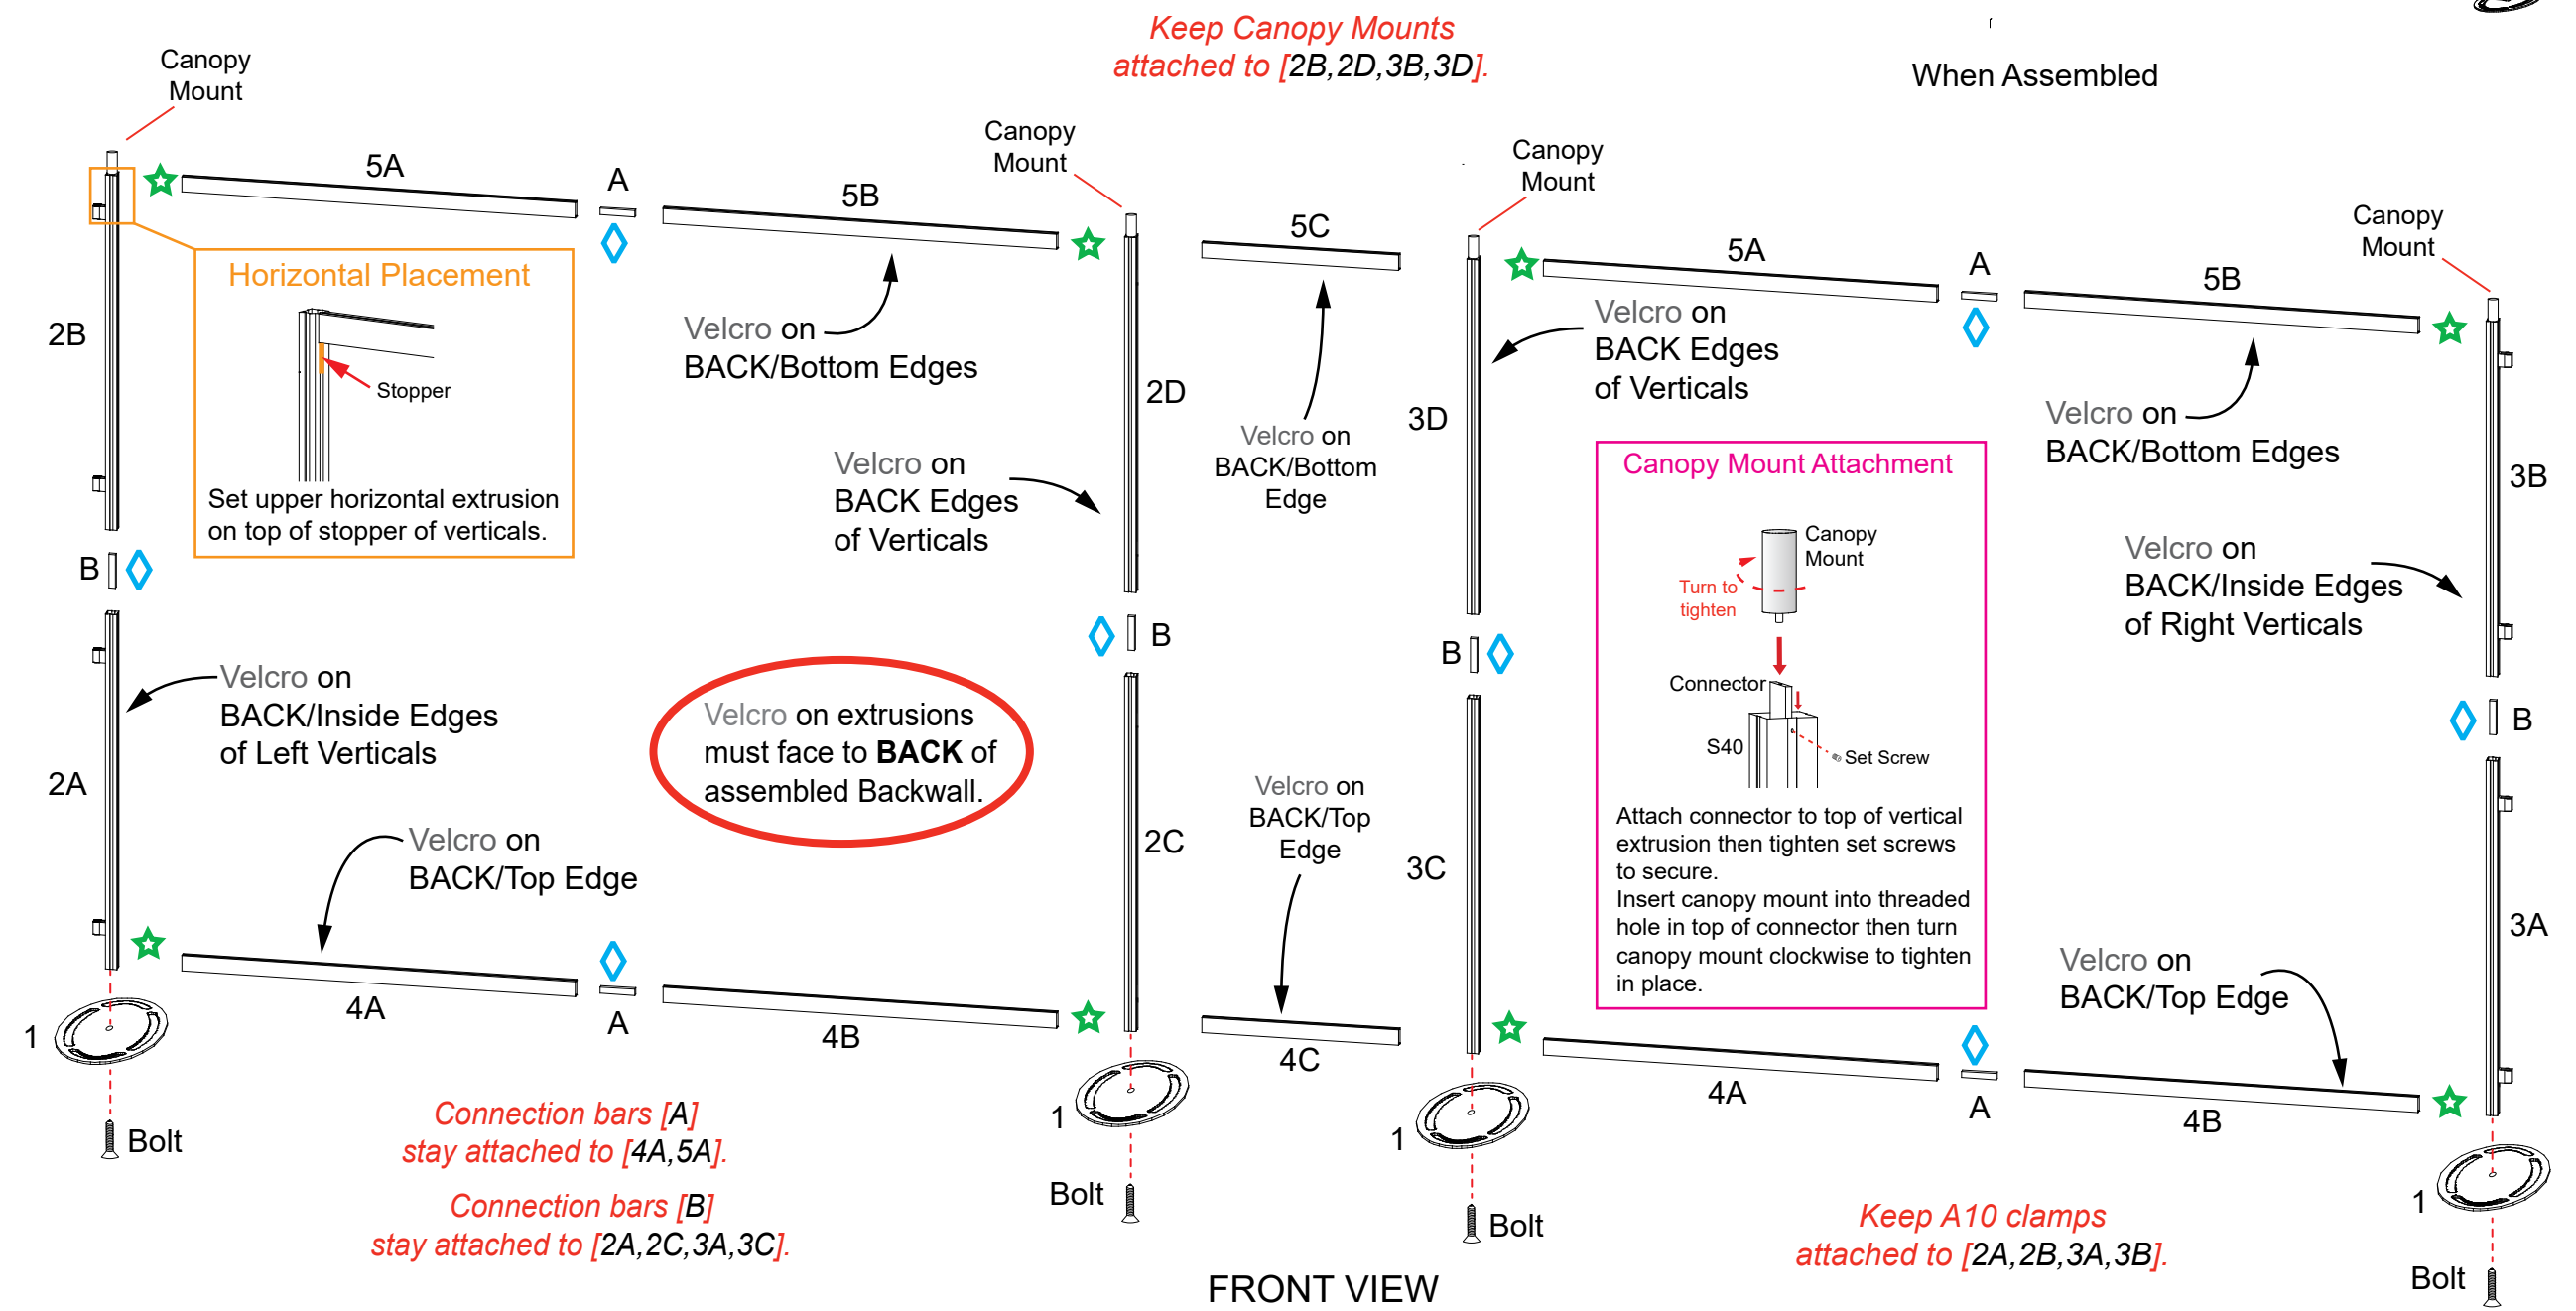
Keep Canopy Mounts attached to [2B,2D,3B,3D].

When Assembled

Canopy Mount

5A

A

5B

Canopy Mount

5C

Canopy Mount

5A

A

5B

Canopy Mount

2B

Horizontal Placement

Stopper

Set upper horizontal extrusion on top of stopper of verticals.

Velcro on BACK/Bottom Edges

2D

Velcro on BACK/Bottom Edge

3D

Velcro on BACK Edges of Verticals

Velcro on BACK/Bottom Edges

Velcro on BACK Edges of Verticals

Canopy Mount Attachment

Canopy Mount

Turn to tighten

Connector

S40

Set Screw

Attach connector to top of vertical extrusion then tighten set screws to secure.
Insert canopy mount into threaded hole in top of connector then turn canopy mount clockwise to tighten in place.

3B

Velcro on BACK/Inside Edges of Right Verticals

B

B

B

B

Velcro on BACK/Inside Edges of Left Verticals

2A

Velcro on extrusions must face to BACK of assembled Backwall.

Velcro on BACK/Top Edge

2C

Velcro on BACK/Top Edge

3C

3A

Velcro on BACK/Top Edge

4A

A

4B

4C

4A

A

4B

1

Bolt

1

Bolt

1

Bolt

1

Bolt

Connection bars [A] stay attached to [4A,5A].

Connection bars [B] stay attached to [2A,2C,3A,3C].

Keep A10 clamps attached to [2A,2B,3A,3B].

FRONT VIEW